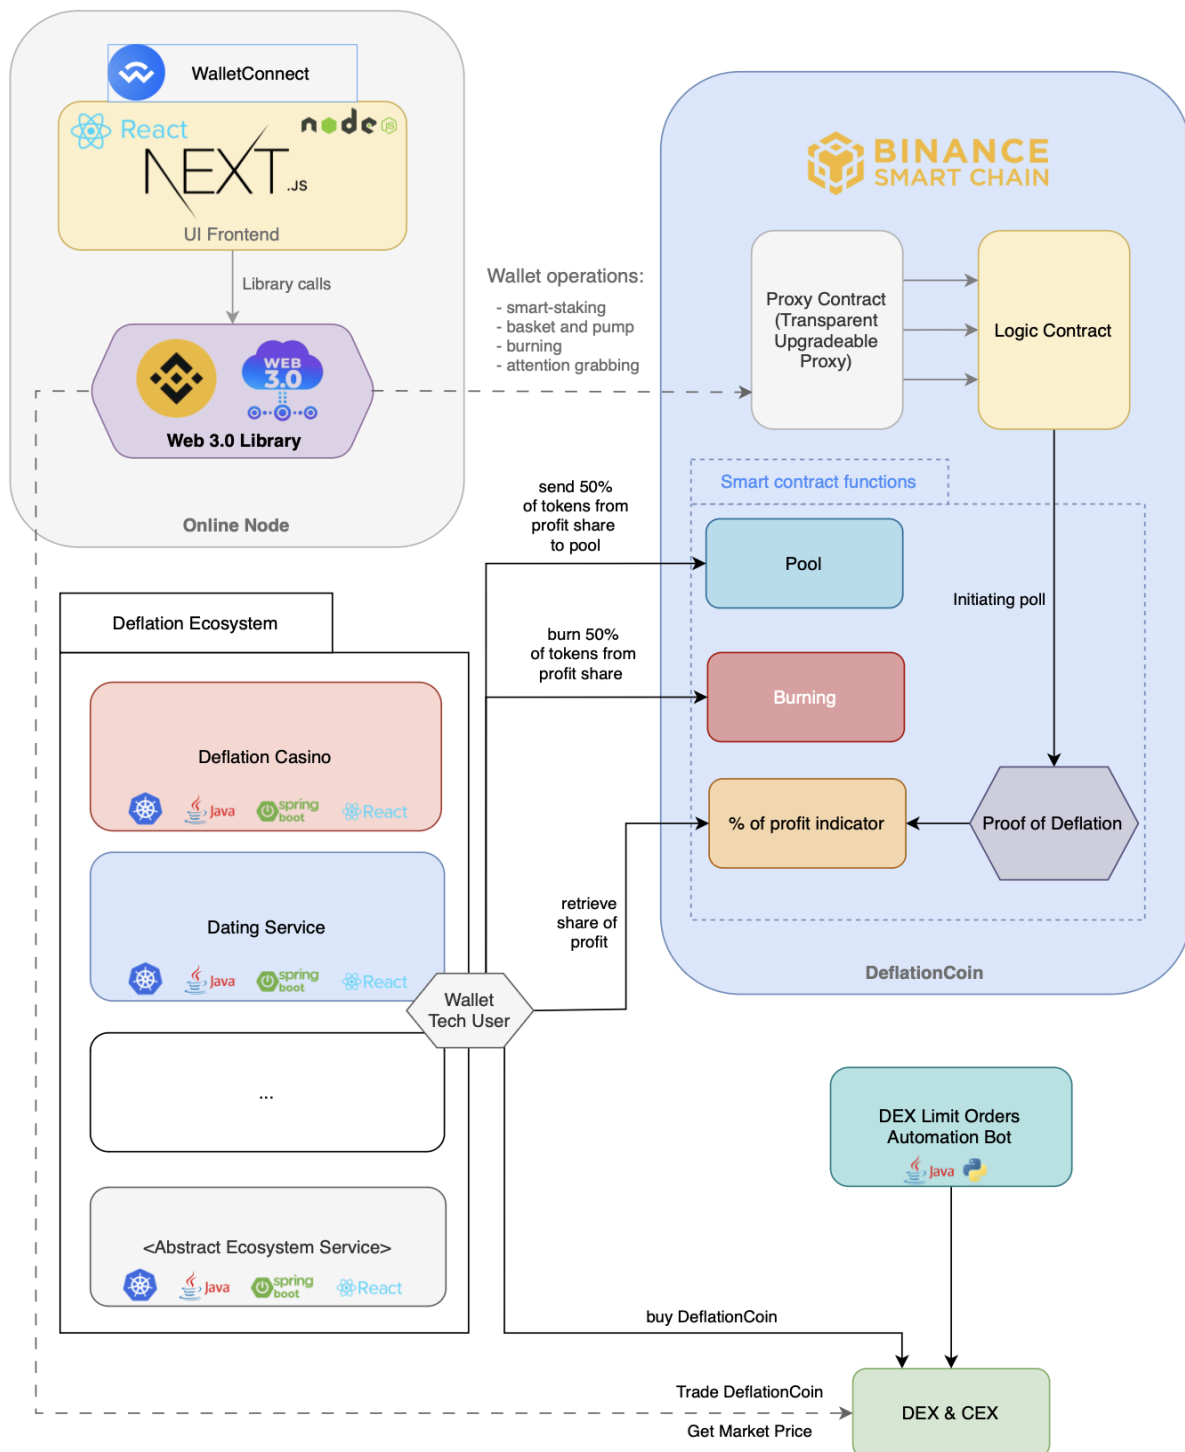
WalletConnect

React

node

NEXT.JS

UI Frontend

Library calls

WEB 3.0

Web 3.0 Library

Online Node

Wallet operations:
- smart-staking
- basket and pump
- burning
- attention grabbing

BINANCE SMART CHAIN

Proxy Contract (Transparent Upgradeable Proxy)

Logic Contract

Smart contract functions

send 50% of tokens from profit share to pool

Pool

Initiating poll

burn 50% of tokens from profit share

Burning

% of profit indicator

Proof of Deflation

retrieve share of profit

DeflationCoin

Deflation Ecosystem

Deflation Casino

Java spring boot React

Dating Service

Java spring boot React

Wallet Tech User

...

<Abstract Ecosystem Service>

Java spring boot React

DEX Limit Orders Automation Bot

Java

buy DeflationCoin

Trade DeflationCoin

Get Market Price

DEX & CEX